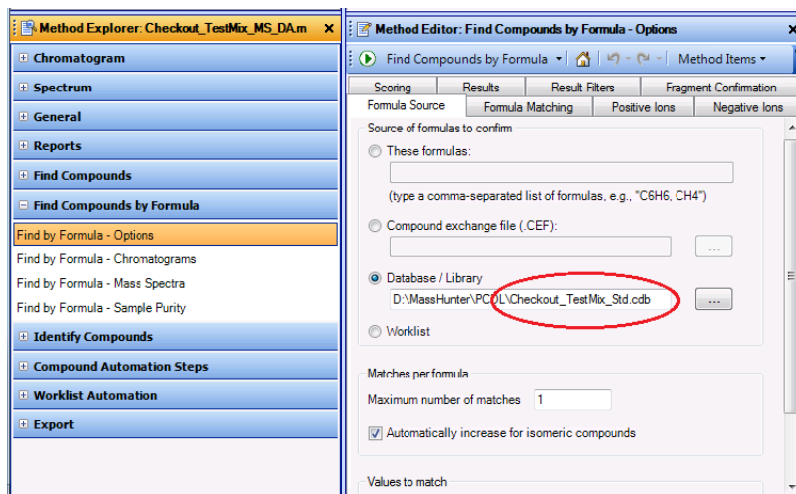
Method Explorer: Checkout_TestMix_MS_DA.m ×

⊞ Chromatogram
⊞ Spectrum
⊞ General
⊞ Reports
⊞ Find Compounds
⊟ Find Compounds by Formula
Find by Formula - Options
Find by Formula - Chromatograms
Find by Formula - Mass Spectra
Find by Formula - Sample Purity
⊞ Identify Compounds
⊞ Compound Automation Steps
⊞ Worklist Automation
⊞ Export

Method Editor: Find Compounds by Formula - Options

Find Compounds by Formula ▾ | Method Items ▾

Scoring | Results | Result Filters | Fragment Confirmation
Formula Source | Formula Matching | Positive Ions | Negative Ions

Source of formulas to confirm

These formulas:

(type a comma-separated list of formulas, e.g., "C6H6, CH4")

Compound exchange file (.CEF):

...

Database / Library

D:\MassHunter\PCDL\Checkout_TestMix_Std.cdb ...

Worklist

Matches per formula

Maximum number of matches 1

Automatically increase for isomeric compounds

Values to match